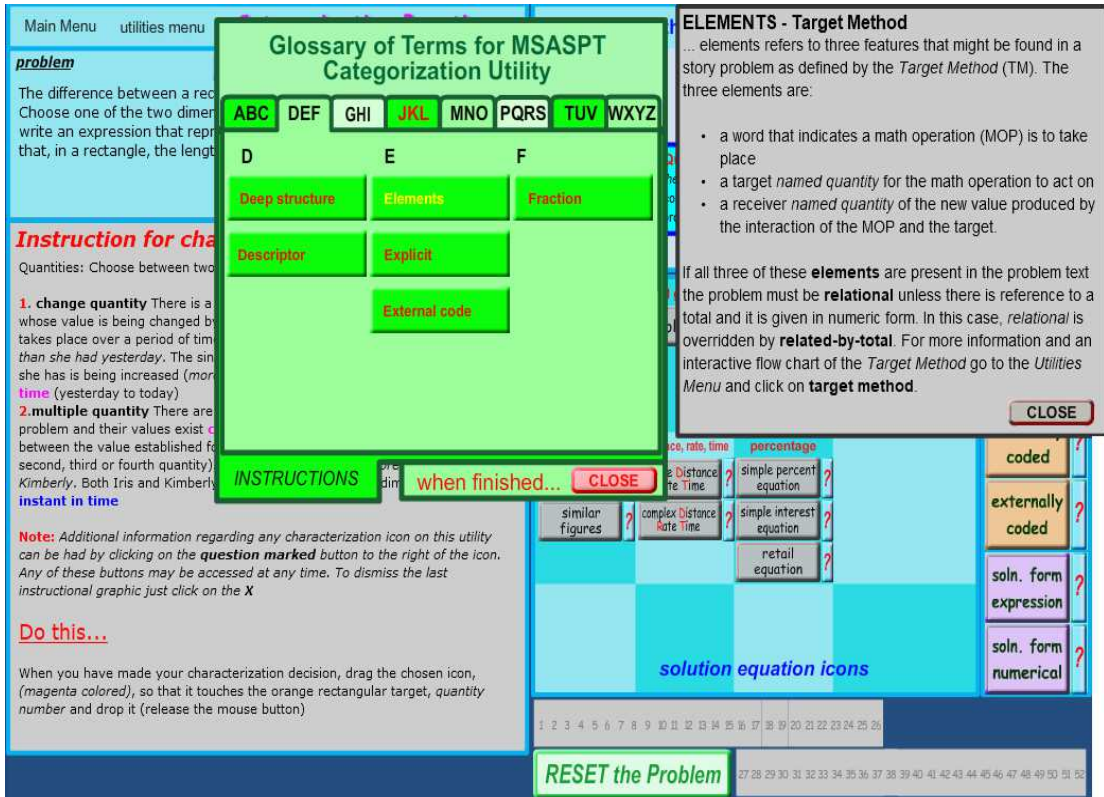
Main Menu utilities menu

problem

The difference between a rec
Choose one of the two dimen
write an expression that repr
that, in a rectangle, the lengt

Instruction for cha

Quantities: Choose between two

1. change quantity There is a whose value is being changed by takes place over a period of tim than she had yesterday. The sin she has is being increased (more time (yesterday to today)
2.multiple quantity There are problem and their values exist between the value established fo second, third or fourth quantity) Kimberly. Both Iris and Kimberly instant in time

Note: Additional information regarding any characterization icon on this utility can be had by clicking on the question marked button to the right of the icon. Any of these buttons may be accessed at any time. To dismiss the last instructional graphic just click on the X

Do this...

When you have made your characterization decision, drag the chosen icon, (magenta colored), so that it touches the orange rectangular target, quantity number and drop it (release the mouse button)

Glossary of Terms for MSASPT Categorization Utility

ABC DEF GHI JKL MNO PQRS TUV WXYZ

D
Deep structure
Descriptor

E
Elements
Explicit
External code

F
Fraction

INSTRUCTIONS

when finished... CLOSE

ELEMENTS - Target Method
... elements refers to three features that might be found in a story problem as defined by the Target Method (TM). The three elements are:

• a word that indicates a math operation (MOP) is to take place
• a target named quantity for the math operation to act on
• a receiver named quantity of the new value produced by the interaction of the MOP and the target.

If all three of these elements are present in the problem text the problem must be relational unless there is reference to a total and it is given in numeric form. In this case, relational is overridden by related-by-total. For more information and an interactive flow chart of the Target Method go to the Utilities Menu and click on target method.

CLOSE

ce, rate, time
percentage
Distance Rate Time ?
simple percent equation ?
coded ?
similar figures ?
complex Distance Rate Time ?
simple interest equation ?
externally coded ?
retail equation ?
soln. form expression ?
soln. form numerical ?
solution equation icons

1 2 3 4 5 6 7 8 9 10 11 12 13 14 15 16 17 18 19 20 21 22 23 24 25 26
RESET the Problem
27 28 29 30 31 32 33 34 35 36 37 38 39 40 41 42 43 44 45 46 47 48 49 50 51 52